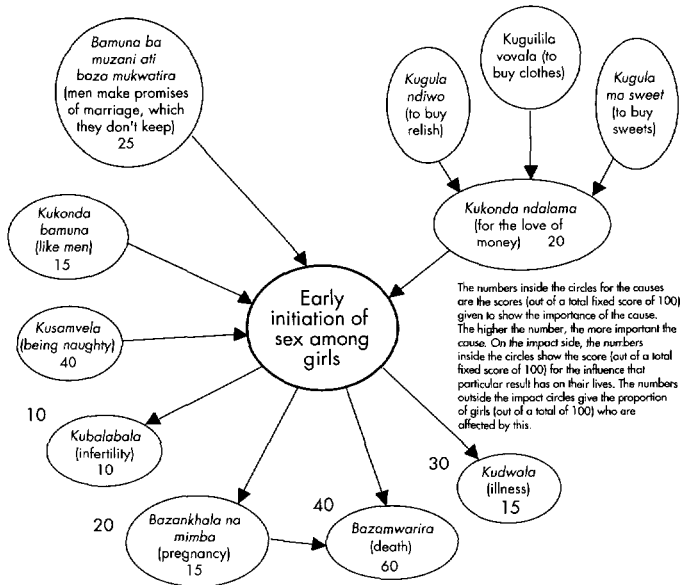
Bamuna ba muzani ati bazo mukwatira (men make promises of marriage, which they don't keep) 25

Kuguilila vovala (to buy clothes)

Kugula ndiwo (to buy relish)

Kugula ma sweet (to buy sweets)

Kukonda bamuna (like men) 15

Kukonda ndalama (for the love of money) 20

Early initiation of sex among girls

Kusamvela (being naughty) 40

The numbers inside the circles for the causes are the scores (out of a total fixed score of 100) given to show the importance of the cause. The higher the number, the more important the cause. On the impact side, the numbers inside the circles show the score (out of a total fixed score of 100) for the influence that particular result has on their lives. The numbers outside the impact circles give the proportion of girls (out of a total of 100) who are affected by this.

10

Kubalabala (infertility) 10

30

Kudwala (illness) 15

20

Bazankhala na mimba (pregnancy) 15

40

Bazamwarira (death) 60